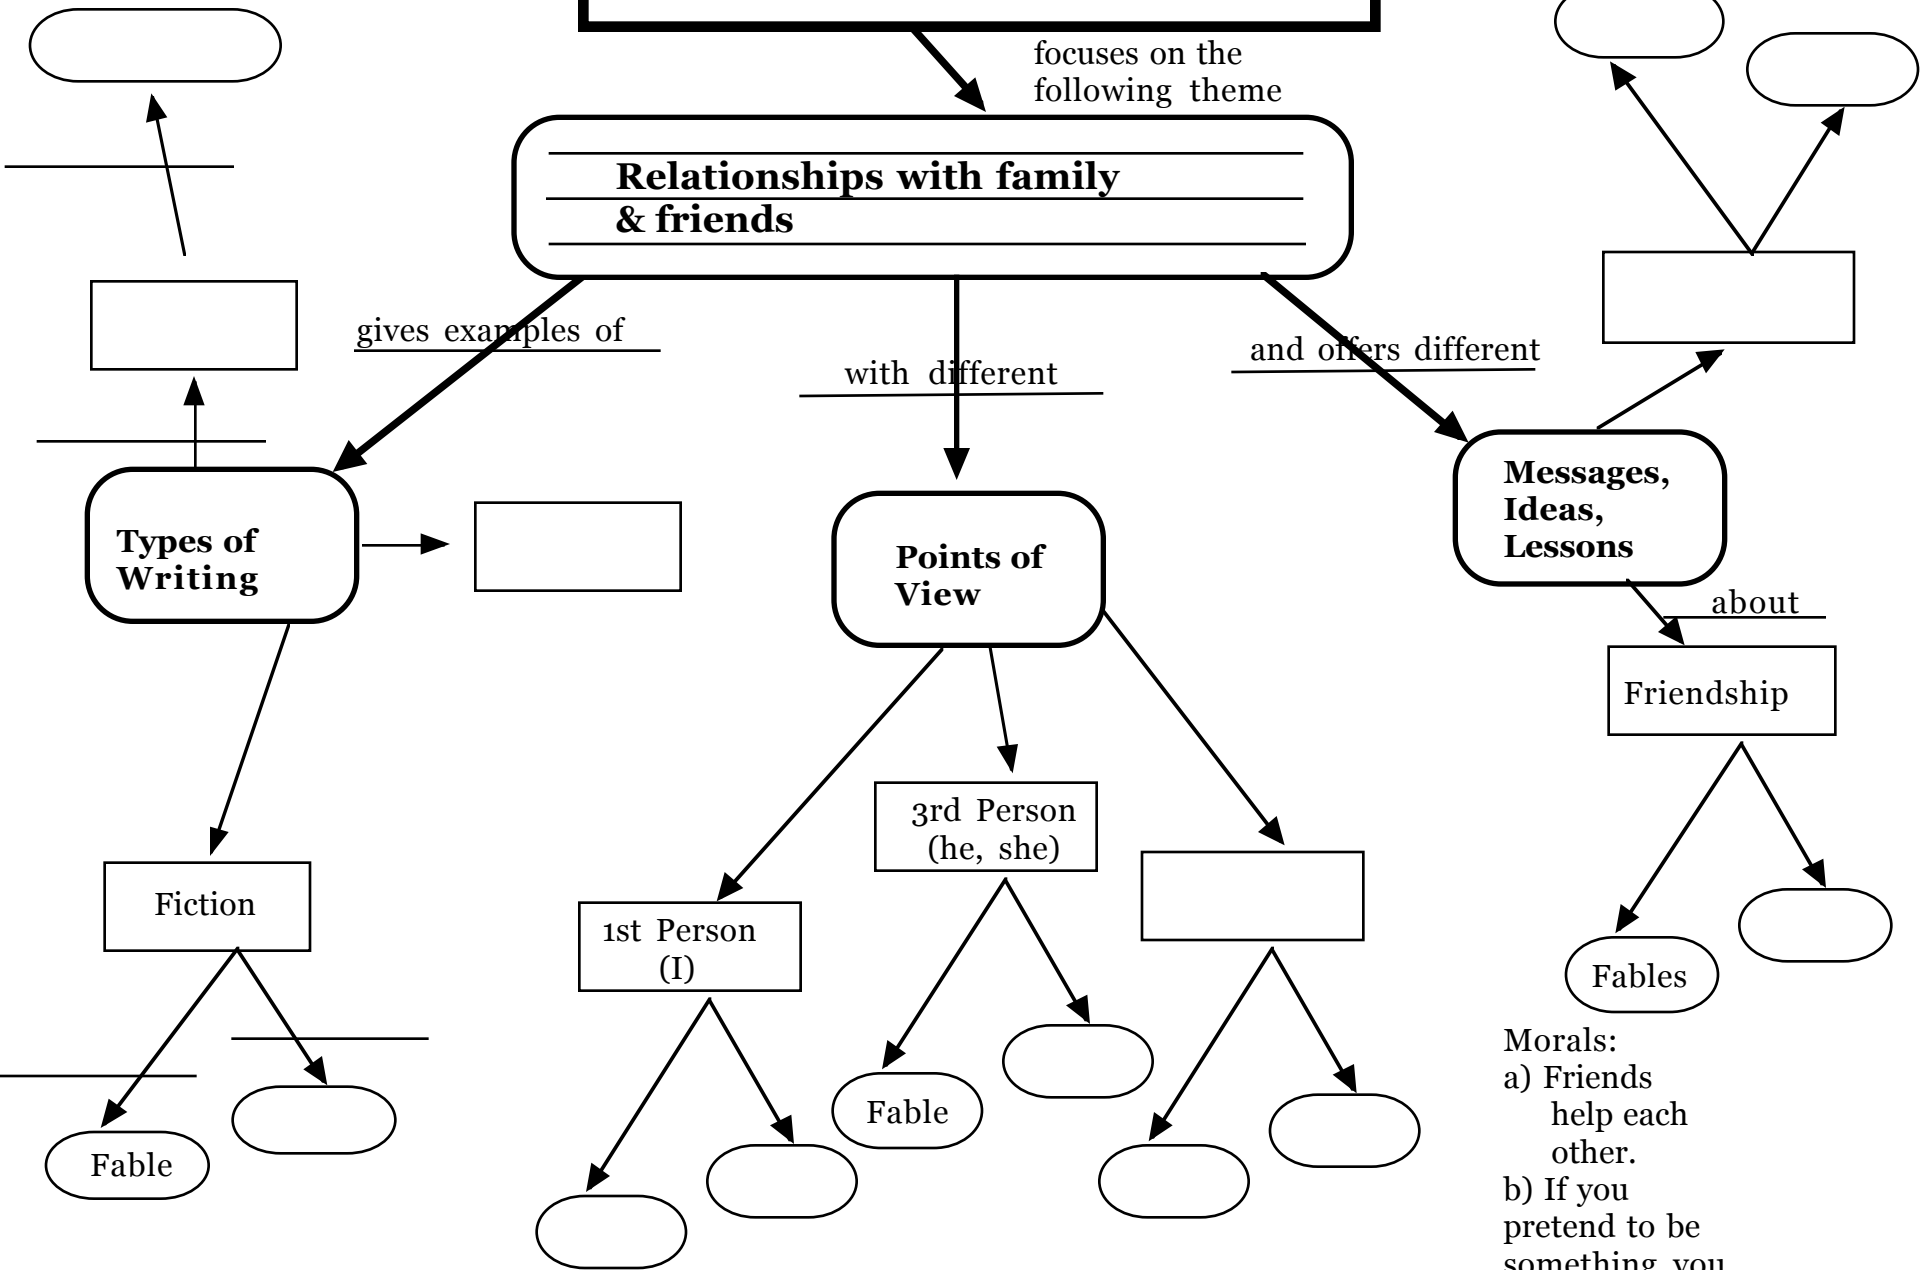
focuses on the following theme

Relationships with family & friends

gives examples of

with different

and offers different

Types of Writing

Points of View

Messages, Ideas, Lessons

about

Friendship

Fiction

3rd Person (he, she)

1st Person (I)

Fables

Fable

Fable

Morals:
a) Friends help each other.
b) If you pretend to be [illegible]